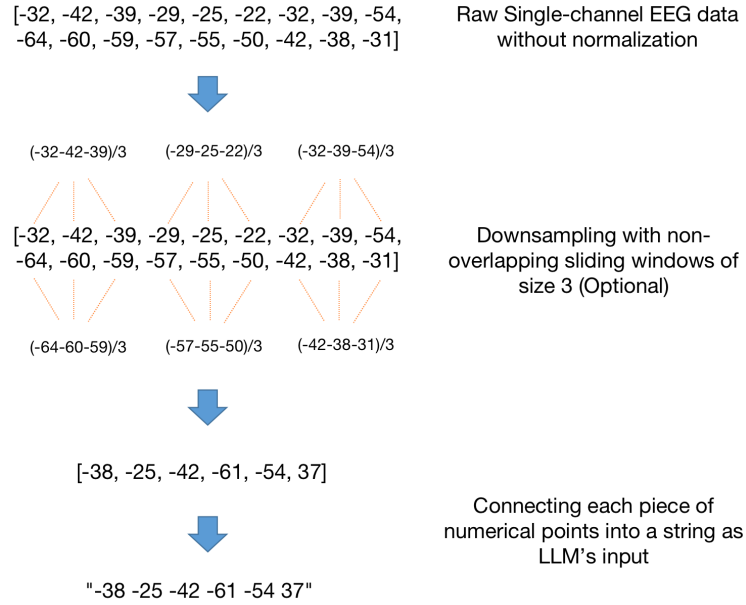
[-32, -42, -39, -29, -25, -22, -32, -39, -54, -64, -60, -59, -57, -55, -50, -42, -38, -31]

Raw Single-channel EEG data without normalization

(-32-42-39)/3 (-29-25-22)/3 (-32-39-54)/3

[-32, -42, -39, -29, -25, -22, -32, -39, -54, -64, -60, -59, -57, -55, -50, -42, -38, -31]

Downsampling with non-overlapping sliding windows of size 3 (Optional)

(-64-60-59)/3 (-57-55-50)/3 (-42-38-31)/3

[-38, -25, -42, -61, -54, 37]

Connecting each piece of numerical points into a string as LLM's input

"-38 -25 -42 -61 -54 37"